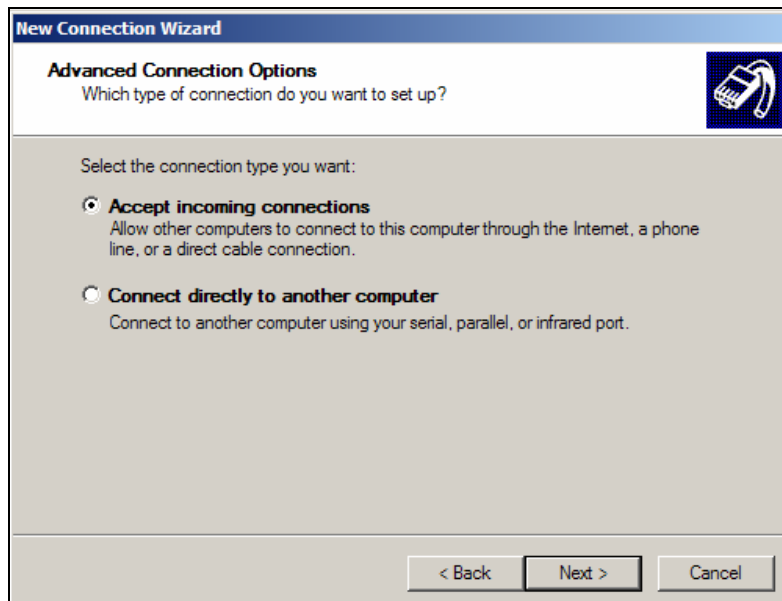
New Connection Wizard

Advanced Connection Options
Which type of connection do you want to set up?

Select the connection type you want:

Accept incoming connections
Allow other computers to connect to this computer through the Internet, a phone line, or a direct cable connection.

Connect directly to another computer
Connect to another computer using your serial, parallel, or infrared port.

< Back Next > Cancel